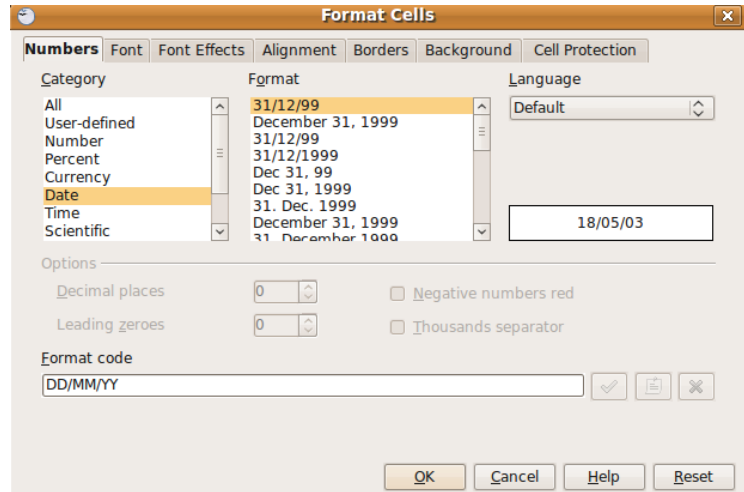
Format Cells

Numbers Font Font Effects Alignment Borders Background Cell Protection

Category
All
User-defined
Number
Percent
Currency
Date
Time
Scientific

Format
31/12/99
December 31, 1999
31/12/99
31/12/1999
Dec 31, 99
Dec 31, 1999
31. Dec. 1999
December 31, 1999
31. December 1999

Language
Default

18/05/03

Options
Decimal places 0
Leading zeroes 0
Negative numbers red
Thousands separator

Format code
DD/MM/YY

OK Cancel Help Reset